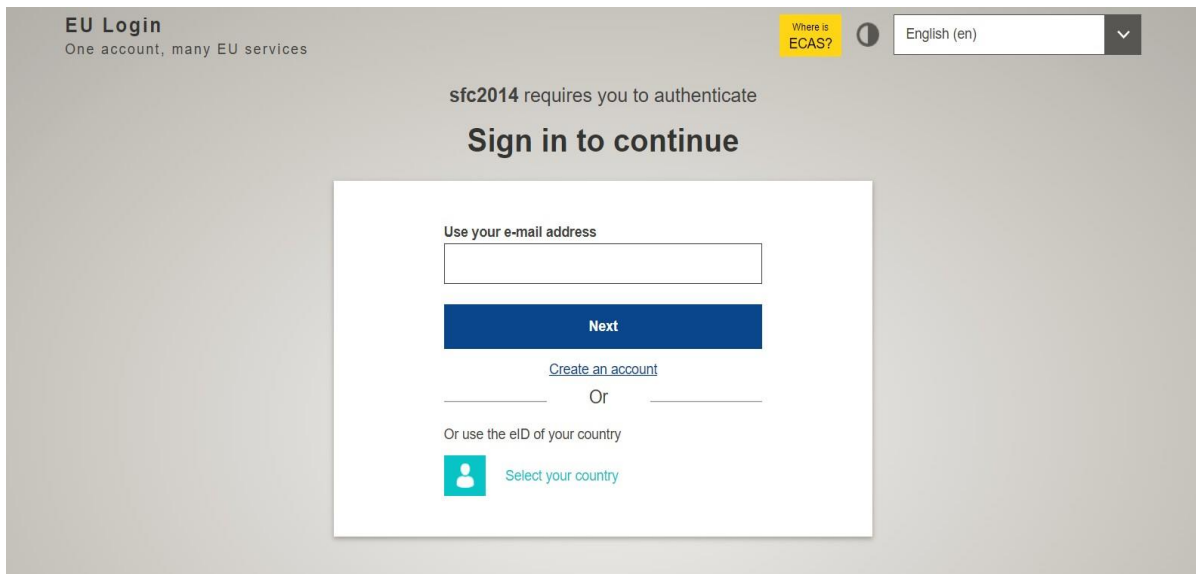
EU Login
One account, many EU services

Where is ECAS?

English (en)

sfc2014 requires you to authenticate

Sign in to continue

Use your e-mail address

Next

Create an account

Or

Or use the eID of your country

Select your country